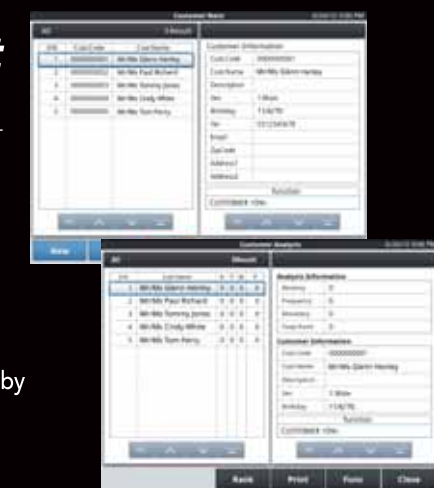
Customer Name

All

5 Result

S/N | Cust Code | Cust Name
1 | 0000000001 | Mr/Ms Glenn Henley
2 | 0000000002 | Mr/Ms Paul Richard
3 | 0000000003 | Mr/Ms Tommy Jones
4 | 0000000004 | Mr/Ms Cindy White
5 | 0000000005 | Mr/Ms Tom Perry

Customer Information
Cust Code | 0000000001
Cust Name | Mr/Ms Glenn Henley
Description
Sex | 1 Male
Birthday | 7/24/70
Tel
Email
ZipCode
Address1
Address2
Function
Customer view

New

Customer Analysis

All

5Result

S/N | Cust Name
1 | Mr/Ms Glenn Henley | 0 | 0 | 0
2 | Mr/Ms Paul Richard | 0 | 0 | 0
3 | Mr/Ms Tommy Jones | 0 | 0 | 0
4 | Mr/Ms Cindy White | 0 | 0 | 0
5 | Mr/Ms Tom Perry | 0 | 0 | 0

Analysis Information
Recency | 0
Frequency | 0
Monetary | 0
Total Point | 0

Customer Information
Cust Code | 0000000001
Cust Name | Mr/Ms Glenn Henley
Description
Sex | 1 Male
Birthday | 7/24/70
Function
Customer view

Back | Print | Func | Close

by